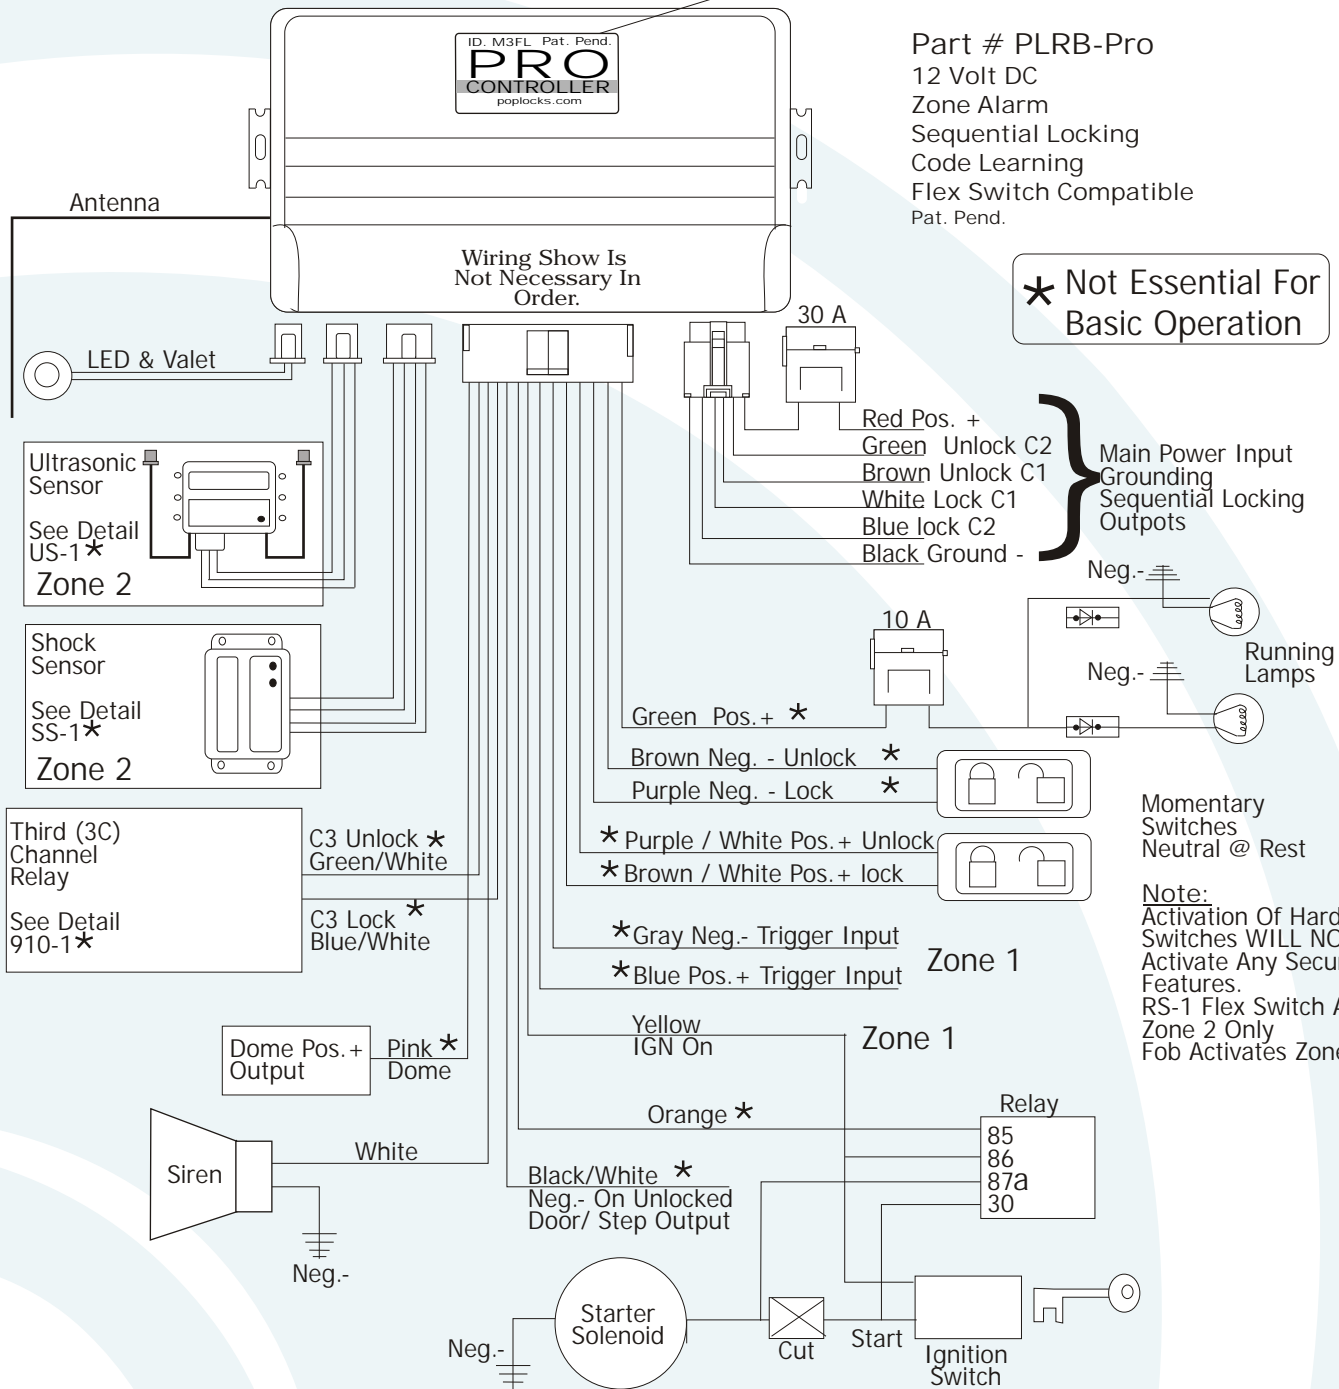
ID. M3FL Pat. Pend.
PRO
CONTROLLER
poplocks.com

Part # PLRB-Pro
12 Volt DC
Zone Alarm
Sequential Locking
Code Learning
Flex Switch Compatible
Pat. Pend.

Antenna

Wiring Show Is Not Necessary In Order.

* Not Essential For Basic Operation

30 A

LED & Valet

Red Pos. +
Green Unlock C2
Brown Unlock C1
White Lock C1
Blue lock C2
Black Ground -

Main Power Input
Grounding
Sequential Locking
Outpots

Ultrasonic Sensor
See Detail US-1*
Zone 2

Neg.-

10 A

Shock Sensor
See Detail SS-1*
Zone 2

Neg.-

Running Lamps

Green Pos.+ *

Brown Neg. - Unlock *
Purple Neg. - Lock *

Momentary Switches Neutral @ Rest

*Purple / White Pos.+ Unlock
*Brown / White Pos.+ lock

Third (3C) Channel Relay
See Detail 910-1*

C3 Unlock * Green/White
C3 Lock * Blue/White

Note:
Activation Of Hard
Switches WILL NO
Activate Any Secu
Features.
RS-1 Flex Switch A
Zone 2 Only
Fob Activates Zon

*Gray Neg.- Trigger Input
*Blue Pos.+ Trigger Input
Zone 1

Yellow
IGN On
Zone 1

Dome Pos.+ Output
Pink * Dome

Orange *

Relay
85
86
87a
30

Siren
White

Black/White *
Neg.- On Unlocked Door/ Step Output

Neg.-

Neg.-
Starter Solenoid
Cut
Start
Ignition Switch